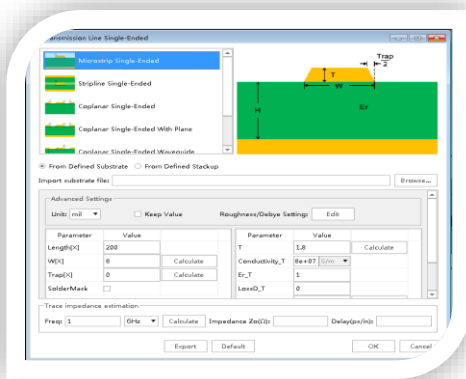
ansmission Line Single-Ended

Microstrip Single-Ended
Stripline Single-Ended
Coplanar Single-Ended
Coplanar Single-Ended With Plane
Coplanar Single-Ended Waveguide

Trap
$\frac{}{2}$
T
W
H
Er

From Defined Substrate
From Defined Stackup

Import substrate file:
Browse...

Advanced Settings
Unit: mil
Keep Value
Roughness/Debye Setting:
Edit

| Parameter | Value | |
|---|---|---|
| Length[X] | 200 | |
| W[X] | 8 | Calculate |
| Trap[X] | 0 | Calculate |
| SolderMask | | |

| Parameter | Value | |
|---|---|---|
| T | 1.8 | Calculate |
| Conductivity_T | 6e+07 | S/m |
| Er_T | 1 | |
| LossD_T | 0 | |

Trace impedance estimation
Freq: 1
GHz
Calculate
Impedance Zo(Ω):
Delay(ps/in):

Export
Default
OK
Cancel